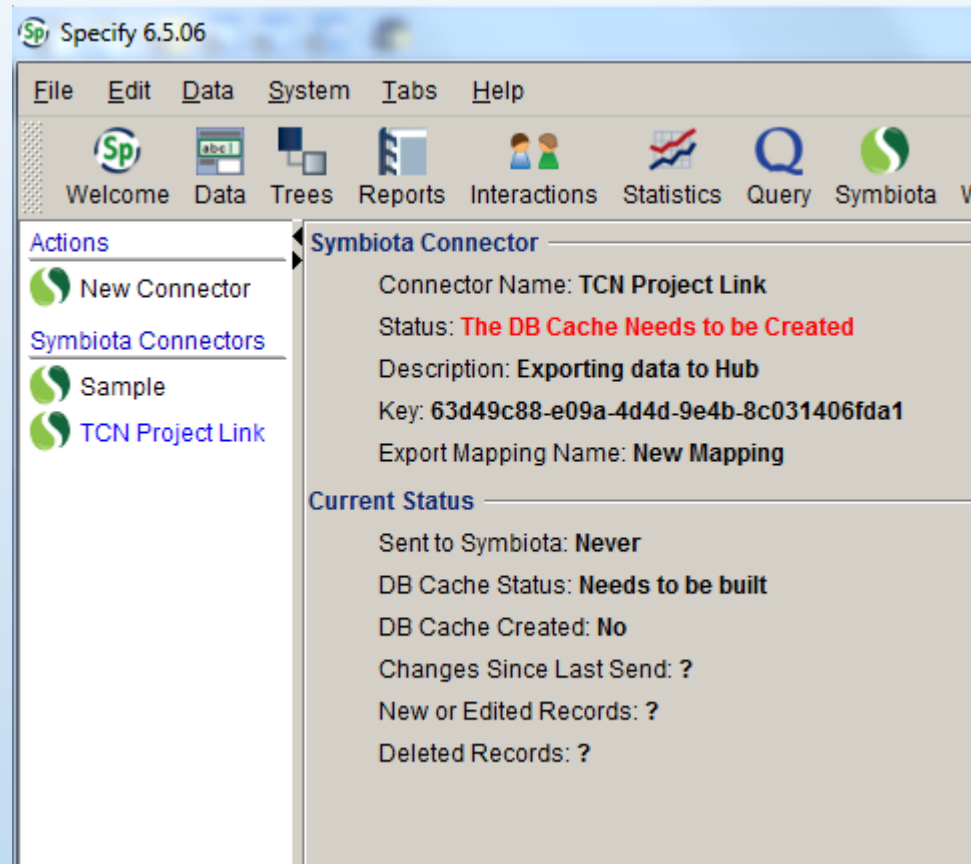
Specify 6.5.06

File Edit Data System Tabs Help

Welcome Data Trees Reports Interactions Statistics Query Symbiota W

Actions
New Connector
Symbiota Connectors
Sample
TCN Project Link

Symbiota Connector
Connector Name: TCN Project Link
Status: The DB Cache Needs to be Created
Description: Exporting data to Hub
Key: 63d49c88-e09a-4d4d-9e4b-8c031406fda1
Export Mapping Name: New Mapping

Current Status
Sent to Symbiota: Never
DB Cache Status: Needs to be built
DB Cache Created: No
Changes Since Last Send: ?
New or Edited Records: ?
Deleted Records: ?